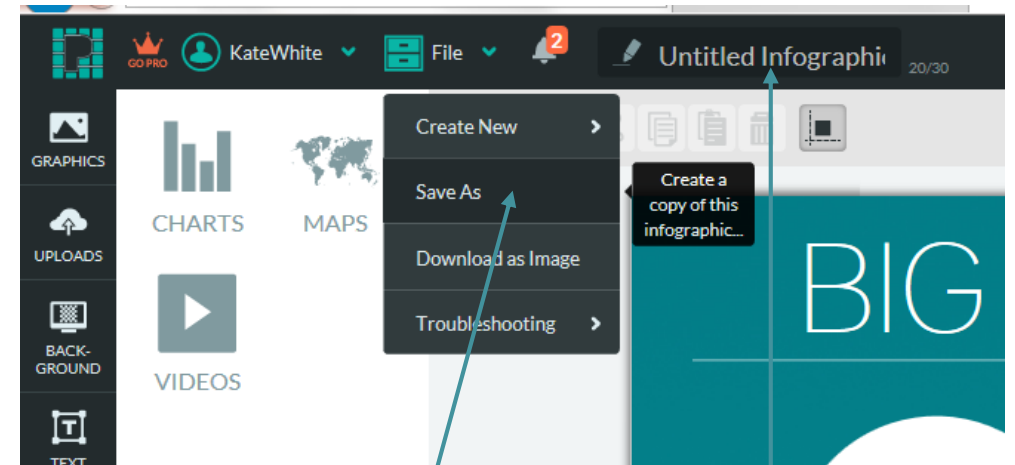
GO PRO
KateWhite
File
2
Untitled Infographi
20/30

GRAPHICS
UPLOADS
BACK-GROUND
TEXT

CHARTS
MAPS
VIDEOS

Create New
Save As
Download as Image
Troubleshooting

Create a copy of this infographic...

BIG